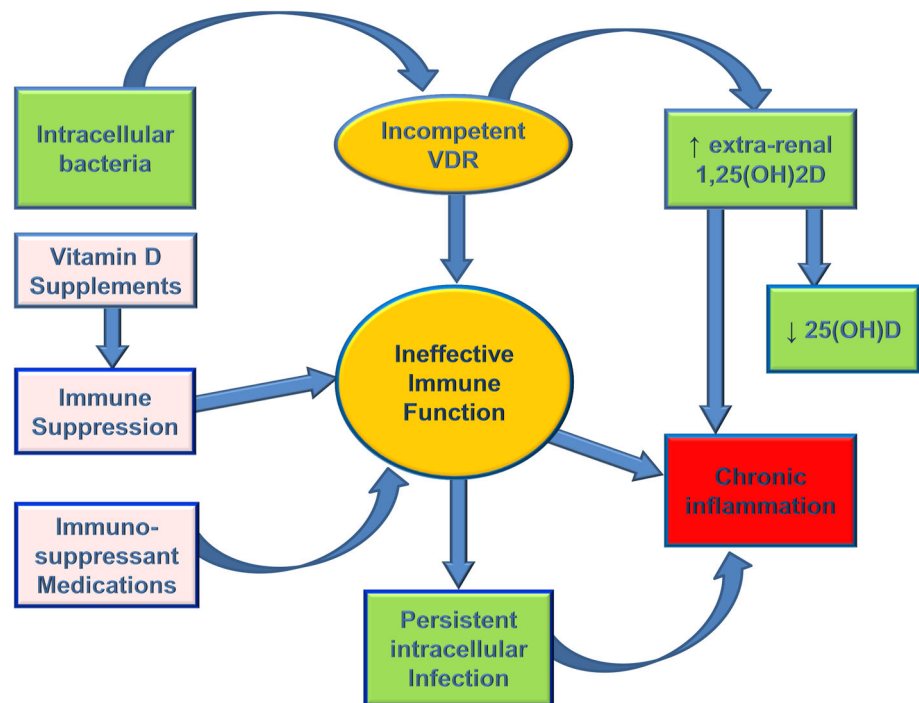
Intracellular bacteria

Incompetent VDR

↑ extra-renal 1,25(OH)2D

Vitamin D Supplements

↓ 25(OH)D

Immune Suppression

Ineffective Immune Function

Chronic inflammation

Immuno-suppressant Medications

Persistent intracellular Infection